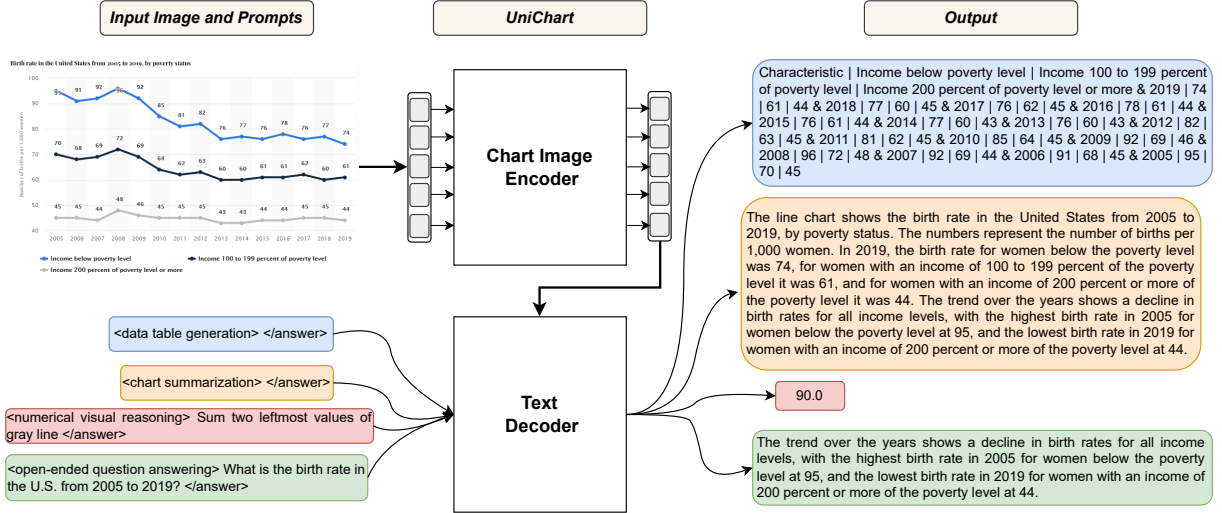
Input Image and Prompts

UniChart

Output

Birth rate in the United States from 2005 to 2019, by poverty status

100
90
80
70
60
50
40

Number of births per 1,000 women

95 91 92 96 92 85 81 82 76 77 76 78 76 77 74

70 68 69 72 69 64 62 63 60 60 61 61 62 60 61

45 45 44 48 46 45 45 45 43 43 44 44 45 45 44

2005 2006 2007 2008 2009 2010 2011 2012 2013 2014 2015 2016 2017 2018 2019

Income below poverty level
Income 100 to 199 percent of poverty level
Income 200 percent of poverty level or more

Chart Image Encoder

<data table generation> </answer>

<chart summarization> </answer>

<numerical visual reasoning> Sum two leftmost values of gray line </answer>

<open-ended question answering> What is the birth rate in the U.S. from 2005 to 2019? </answer>

Text Decoder

Characteristic | Income below poverty level | Income 100 to 199 percent of poverty level | Income 200 percent of poverty level or more & 2019 | 74 | 61 | 44 & 2018 | 77 | 60 | 45 & 2017 | 76 | 62 | 45 & 2016 | 78 | 61 | 44 & 2015 | 76 | 61 | 44 & 2014 | 77 | 60 | 43 & 2013 | 76 | 60 | 43 & 2012 | 82 | 63 | 45 & 2011 | 81 | 62 | 45 & 2010 | 85 | 64 | 45 & 2009 | 92 | 69 | 46 & 2008 | 96 | 72 | 48 & 2007 | 92 | 69 | 44 & 2006 | 91 | 68 | 45 & 2005 | 95 | 70 | 45

The line chart shows the birth rate in the United States from 2005 to 2019, by poverty status. The numbers represent the number of births per 1,000 women. In 2019, the birth rate for women below the poverty level was 74, for women with an income of 100 to 199 percent of the poverty level it was 61, and for women with an income of 200 percent or more of the poverty level it was 44. The trend over the years shows a decline in birth rates for all income levels, with the highest birth rate in 2005 for women below the poverty level at 95, and the lowest birth rate in 2019 for women with an income of 200 percent or more of the poverty level at 44.

90.0

The trend over the years shows a decline in birth rates for all income levels, with the highest birth rate in 2005 for women below the poverty level at 95, and the lowest birth rate in 2019 for women with an income of 200 percent or more of the poverty level at 44.